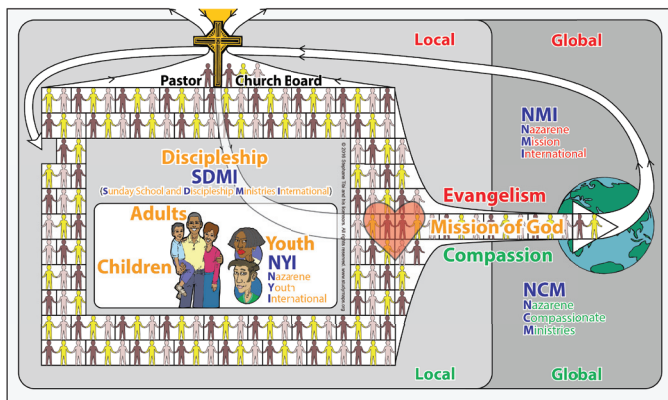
Local

Global

Pastor

Church Board

NMI
Nazarene
Mission
International

Discipleship
SDMI
(Sunday School and Discipleship Ministries International)

Evangelism

Adults

Youth
NYI
Nazarene
Youth
International

Children

Mission of God

Compassion

NCM
Nazarene
Compassionate
Ministries

Local

Global

© 2018 Stephanie Fox and Ira Kuhnrick. All rights reserved. www.studycross.org